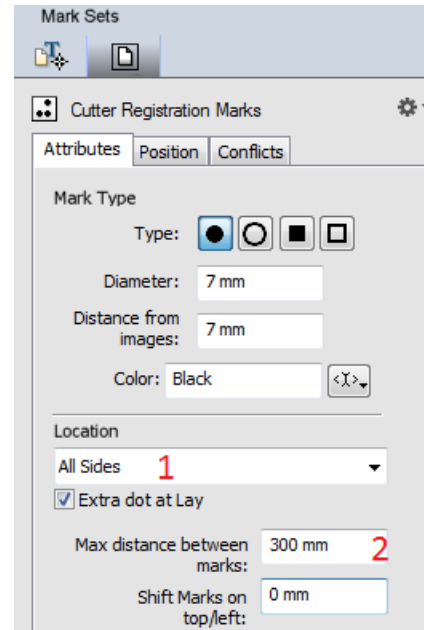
Mark Sets

Cutter Registration Marks

Attributes | Position | Conflicts

Mark Type

Type:

Diameter: 7 mm

Distance from images: 7 mm

Color: Black

Location

All Sides 1

Extra dot at Lay

Max distance between marks: 300 mm 2

Shift Marks on top/left: 0 mm